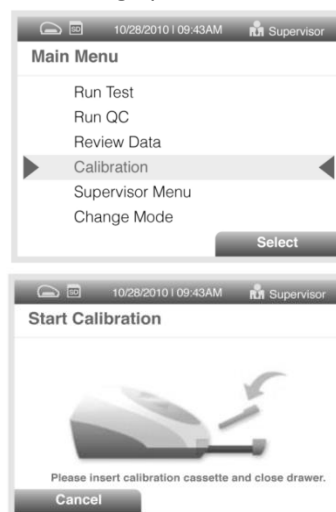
SD 10/28/2010 | 09:43AM Supervisor

Main Menu

Run Test
Run QC
Review Data
Calibration
Supervisor Menu
Change Mode

Select

SD 10/28/2010 | 09:43AM Supervisor

Start Calibration

Please insert calibration cassette and close drawer.

Cancel